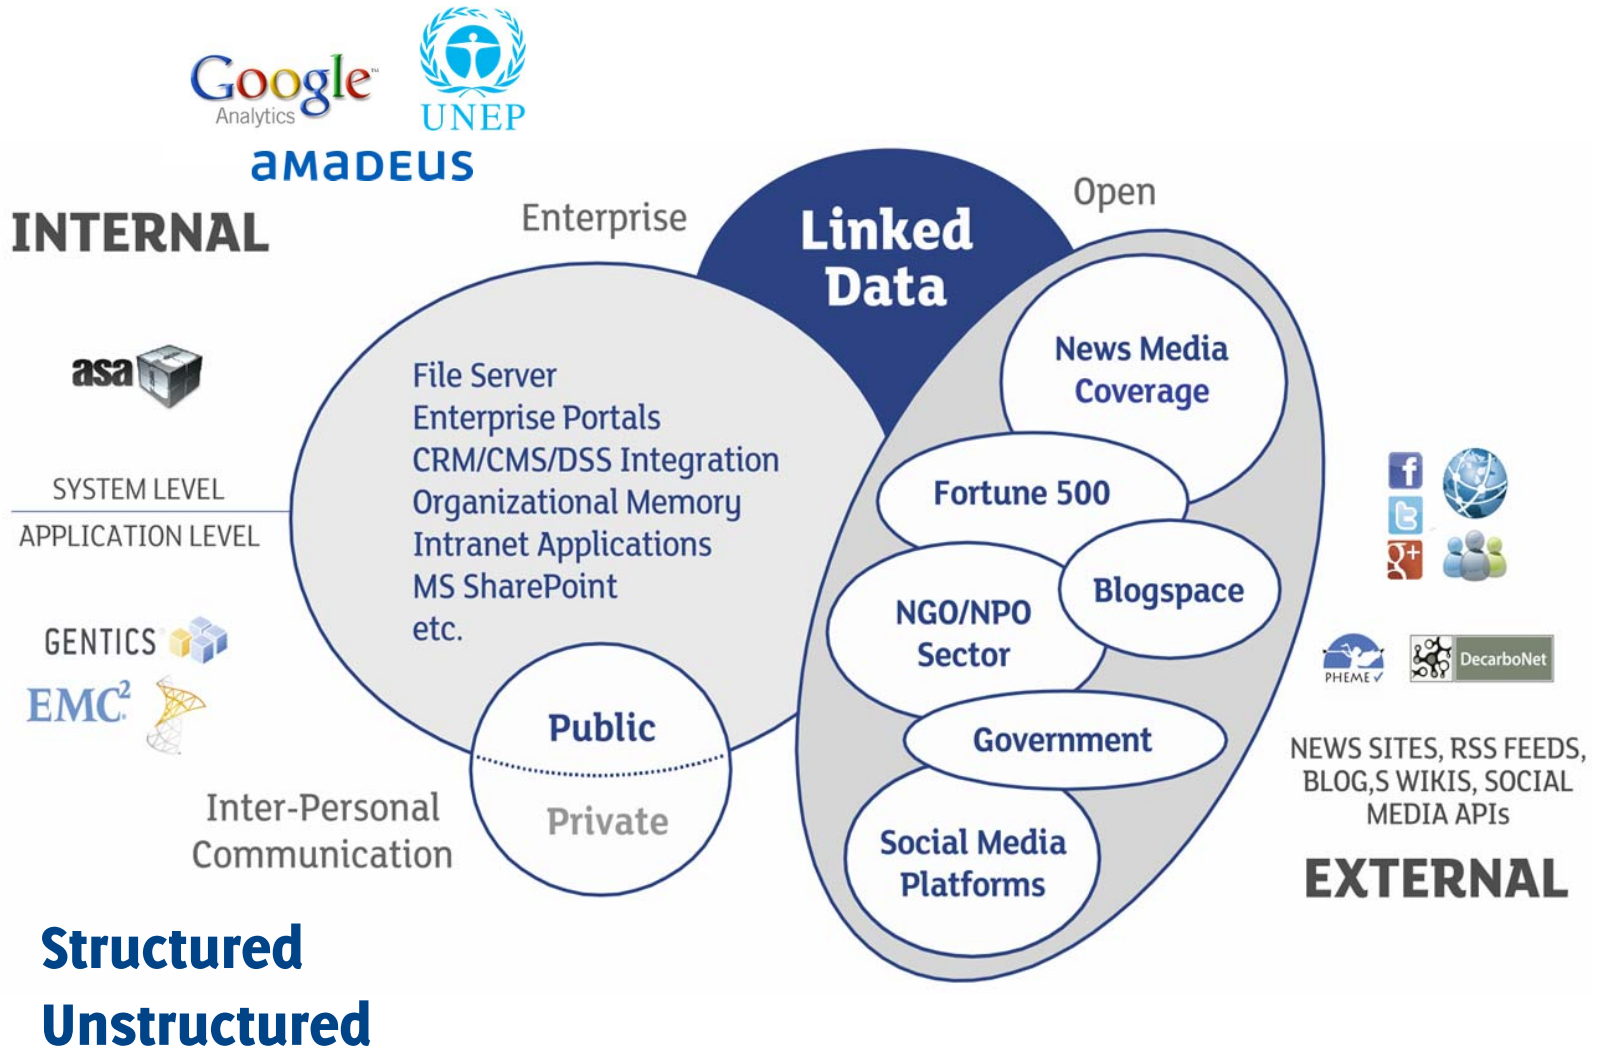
Google Analytics
UNEP
amadeus

INTERNAL

Enterprise

Linked Data

Open

asa

SYSTEM LEVEL
APPLICATION LEVEL

GENTICS
EMC²

File Server
Enterprise Portals
CRM/CMS/DSS Integration
Organizational Memory
Intranet Applications
MS SharePoint
etc.

Public
Private

Inter-Personal Communication

News Media Coverage
Fortune 500
NGO/NPO Sector
Blogspace
Government
Social Media Platforms

PHEME
DecarboNet

NEWS SITES, RSS FEEDS, BLOG,S WIKIS, SOCIAL MEDIA APIs

EXTERNAL

Structured
Unstructured